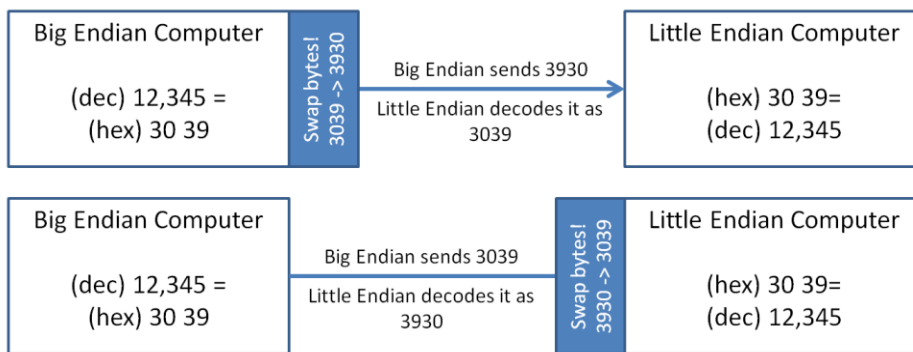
Big Endian Computer

(dec) 12,345 =
(hex) 30 39

Swap bytes!
3039 -> 3930

Big Endian sends 3930

Little Endian decodes it as 3039

Little Endian Computer

(hex) 30 39=
(dec) 12,345

Big Endian Computer

(dec) 12,345 =
(hex) 30 39

Big Endian sends 3039

Little Endian decodes it as 3930

Swap bytes!
3930 -> 3039

Little Endian Computer

(hex) 30 39=
(dec) 12,345